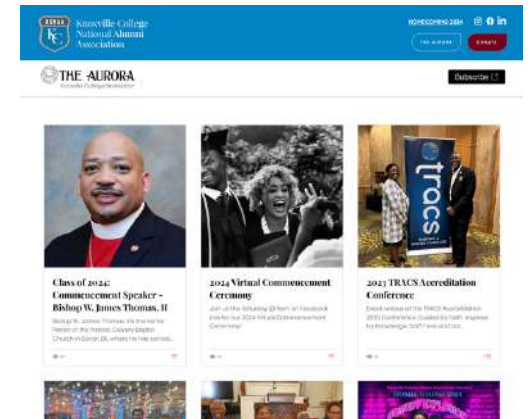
KCNAA

Knoxville College National Alumni Association

HOMECOMING 2024

THE AURORA

DONATE

THE AURORA
Knoxville College Newsletter

Subscribe

Class of 2024: Commencement Speaker - Bishop W. James Thomas, II

Bishop W. James Thomas is the Senior Pastor of the historic Calvary Baptist Church in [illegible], where he has served...

2024 Virtual Commencement Ceremony

Join us this Saturday @ 11am on Facebook live for our 2024 Virtual Commencement Ceremony!

2023 TRACS Accreditation Conference

Great week at the TRACS Accreditation 2023 Conference. Guided by faith, inspired by knowledge. Staff Development...

tracs